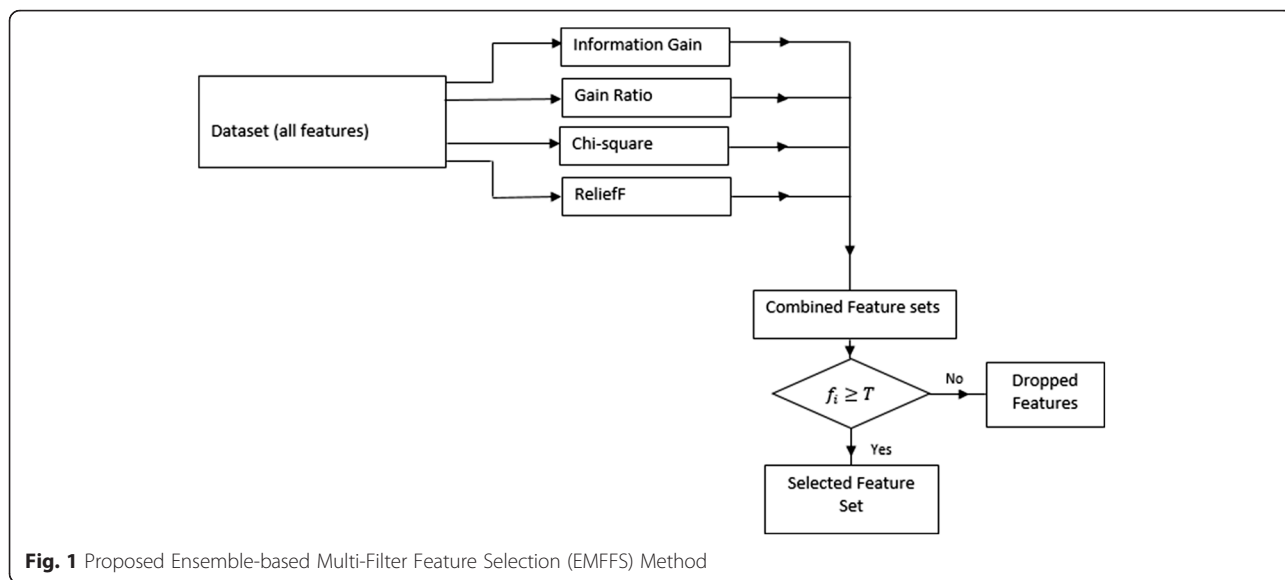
Dataset (all features)

Information Gain

Gain Ratio

Chi-square

ReliefF

Combined Feature sets

$f_i \geq T$

No

Dropped Features

Yes

Selected Feature Set

**Fig. 1** Proposed Ensemble-based Multi-Filter Feature Selection (EMFFS) Method